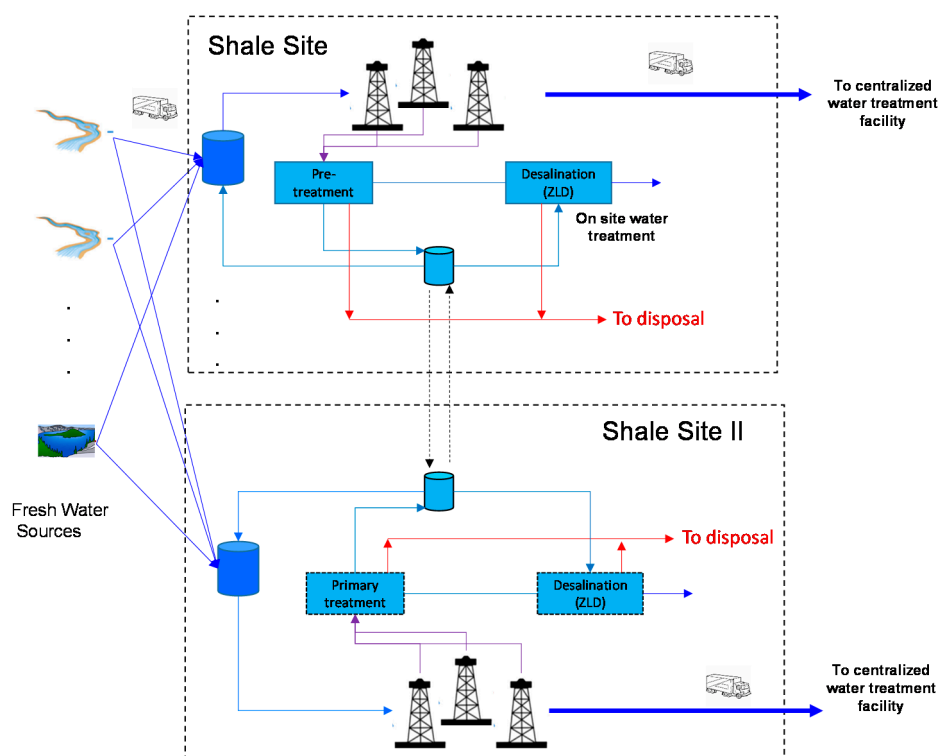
Shale Site

To centralized water treatment facility

Pre-treatment

Desalination (ZLD)

On site water treatment

To disposal

.
.
.

.
.
.

Shale Site II

Fresh Water Sources

To disposal

Primary treatment

Desalination (ZLD)

To centralized water treatment facility